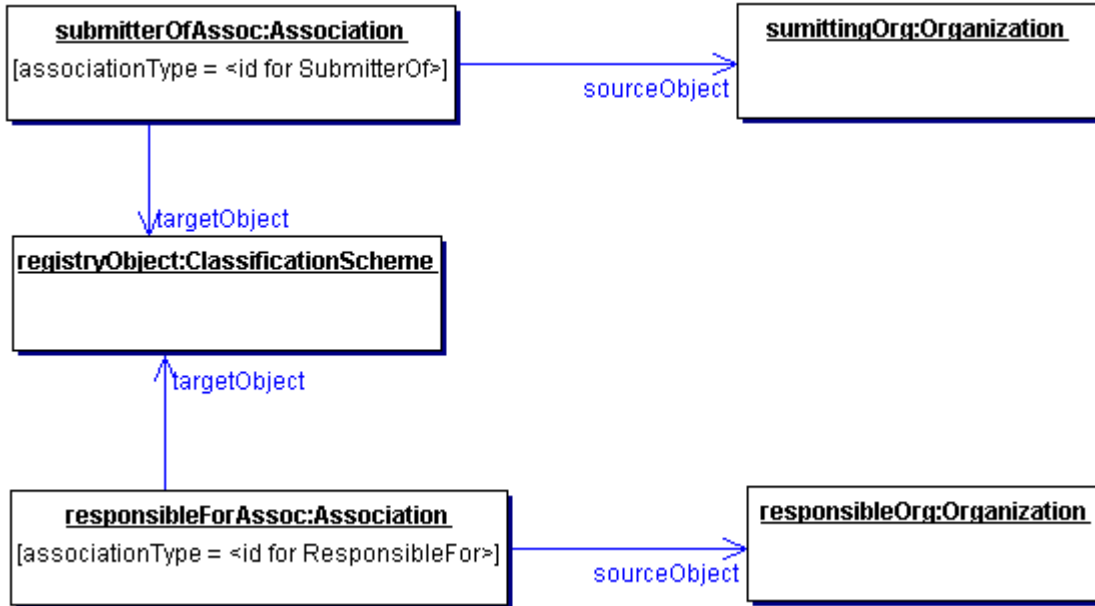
submitterOfAssoc:Association
[associationType = <id for SubmitterOf>]

sourceObject

sumittingOrg:Organization

targetObject

registryObject:ClassificationScheme

targetObject

responsibleForAssoc:Association
[associationType = <id for ResponsibleFor>]

sourceObject

responsibleOrg:Organization